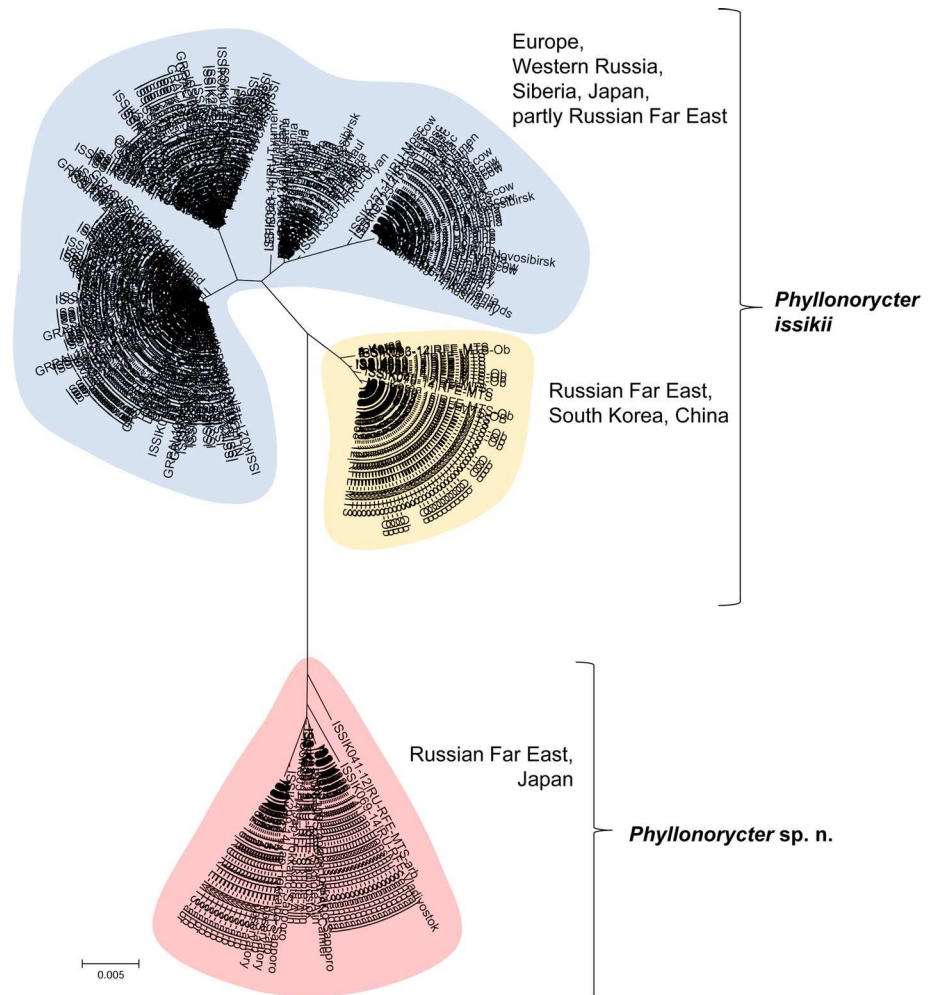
Europe, Western Russia, Siberia, Japan, partly Russian Far East

***Phyllonorycter issikii***

Russian Far East, South Korea, China

Russian Far East, Japan

***Phyllonorycter* sp. n.**

ISSIK041-12|RU-RFE-MTS

0.005

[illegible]